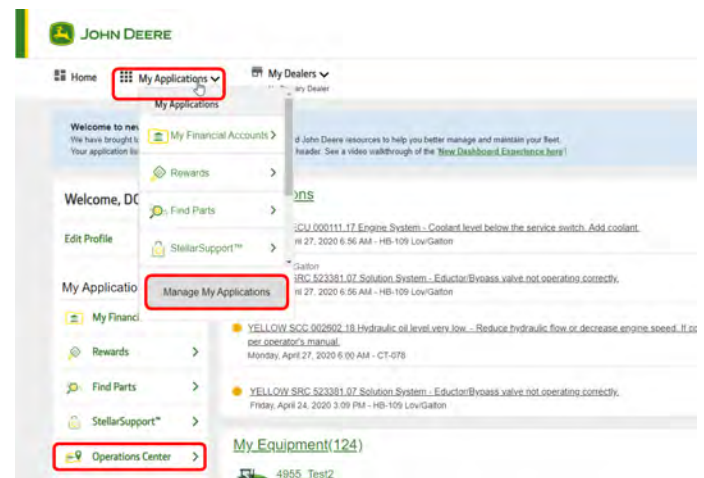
JOHN DEERE

Home My Applications My Dealers
My Applications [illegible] Dealer

Welcome to ne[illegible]
We have brought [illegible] d John Deere resources to help you better manage and maintain your fleet.
Your application lis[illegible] header. See a video walkthrough of the 'New Dashboard Experience here'.

My Financial Accounts
Rewards
Find Parts
StellarSupport™
Manage My Applications

Welcome, DC
Edit Profile

My Applicatio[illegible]
My Financi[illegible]
Rewards
Find Parts
StellarSupport™
Operations Center

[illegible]ons

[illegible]CU 000111.17 Engine System - Coolant level below the service switch. Add coolant.
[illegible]il 27, 2020 6:56 AM - HB-109 Lov/Galton

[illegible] Galton
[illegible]RC 523381.07 Solution System - Eductor/Bypass valve not operating correctly.
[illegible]il 27, 2020 6:56 AM - HB-109 Lov/Galton

YELLOW SCC 002602.18 Hydraulic oil level very low. - Reduce hydraulic flow or decrease engine speed. If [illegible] per operator's manual.
Monday, April 27, 2020 6:00 AM - CT-078

YELLOW SRC 523381.07 Solution System - Eductor/Bypass valve not operating correctly.
Friday, April 24, 2020 3:09 PM - HB-109 Lov/Galton

My Equipment(124)
4955 Test2